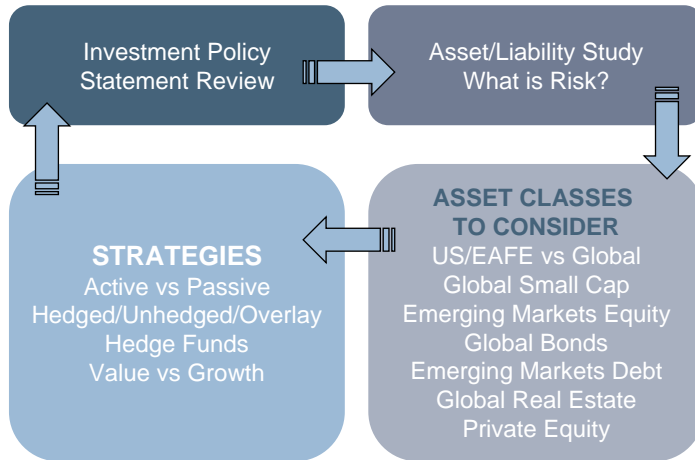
Investment Policy Statement Review

Asset/Liability Study
What is Risk?

ASSET CLASSES TO CONSIDER
US/EAFE vs Global
Global Small Cap
Emerging Markets Equity
Global Bonds
Emerging Markets Debt
Global Real Estate
Private Equity

STRATEGIES
Active vs Passive
Hedged/Unhedged/Overlay
Hedge Funds
Value vs Growth